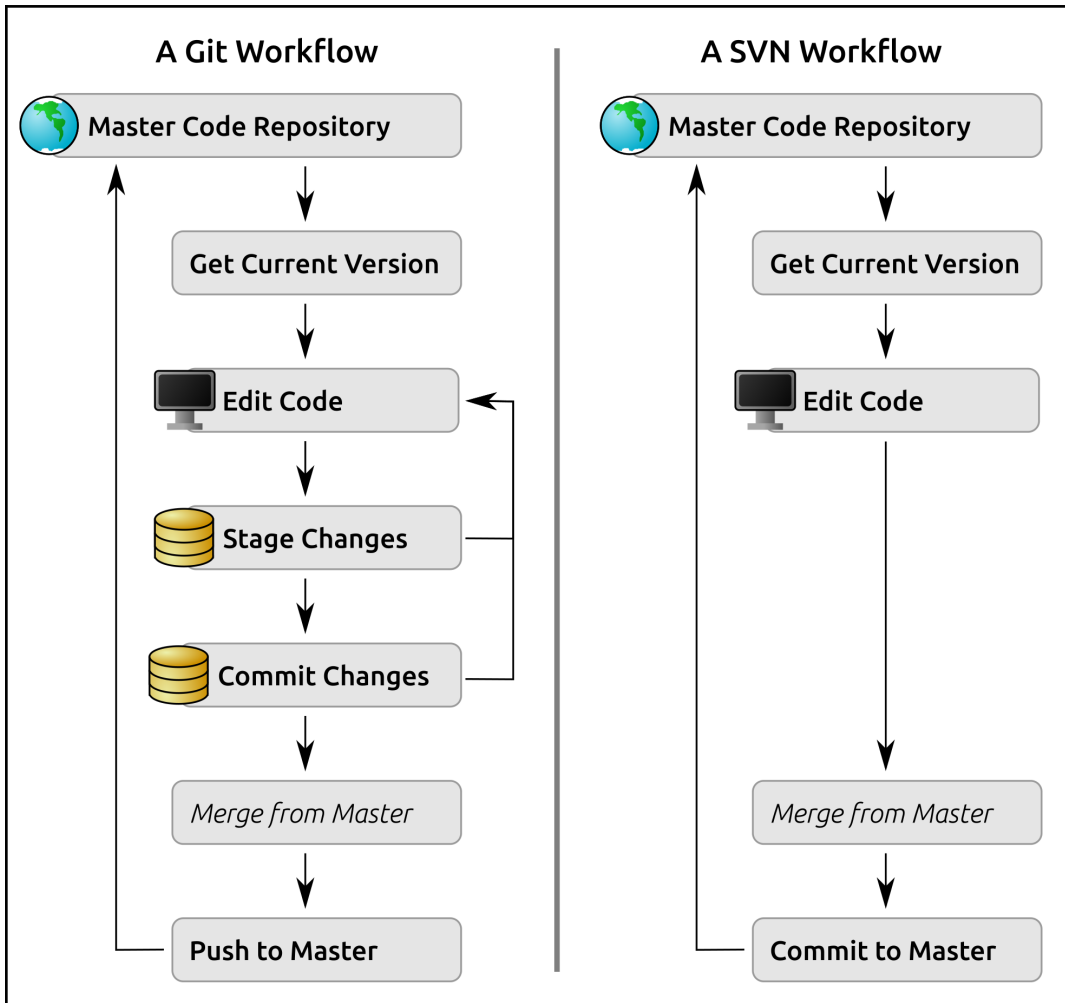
A Git Workflow

Master Code Repository

Get Current Version

Edit Code

Stage Changes

Commit Changes

Merge from Master

Push to Master

A SVN Workflow

Master Code Repository

Get Current Version

Edit Code

Merge from Master

Commit to Master